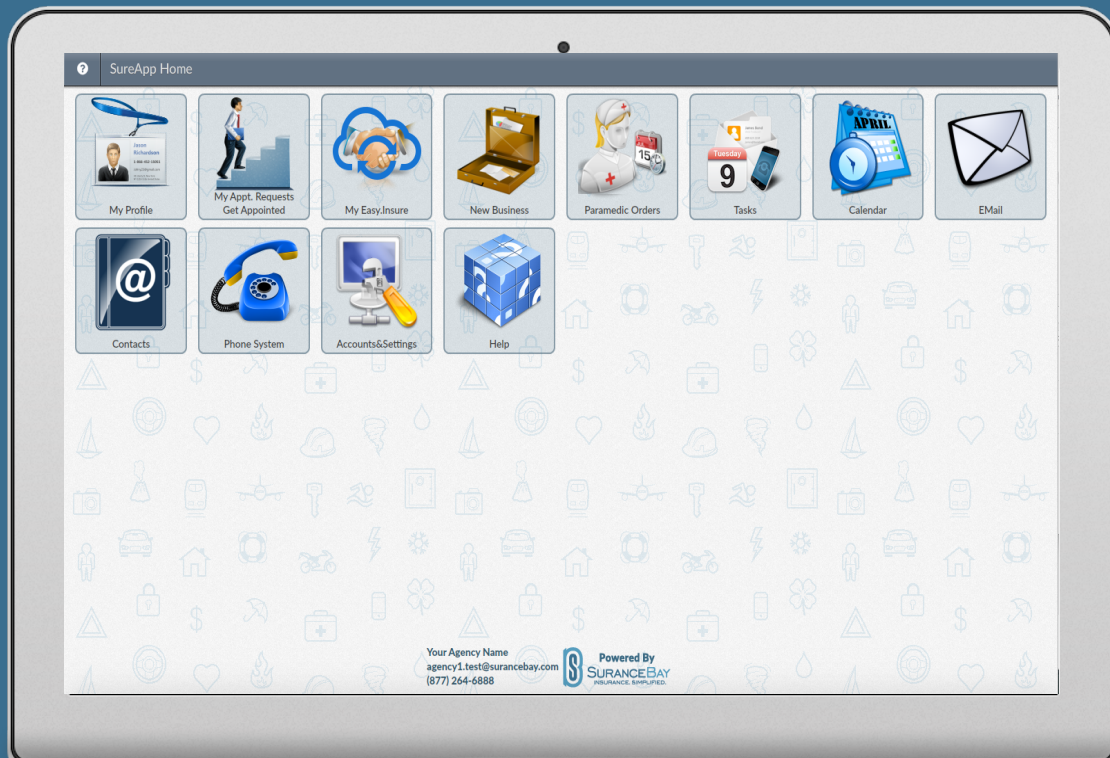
? SureApp Home

Jason Richardson

My Profile

My Appt. Requests Get Appointed

My Easy.Insure

New Business

Paramedic Orders

Tuesday 9

Tasks

APRIL

Calendar

EMail

Contacts

Phone System

Accounts&Settings

Help

Your Agency Name
agency1.test@surancebay.com
(877) 264-6888

Powered By
SURANCEBAY
INSURANCE. SIMPLIFIED.